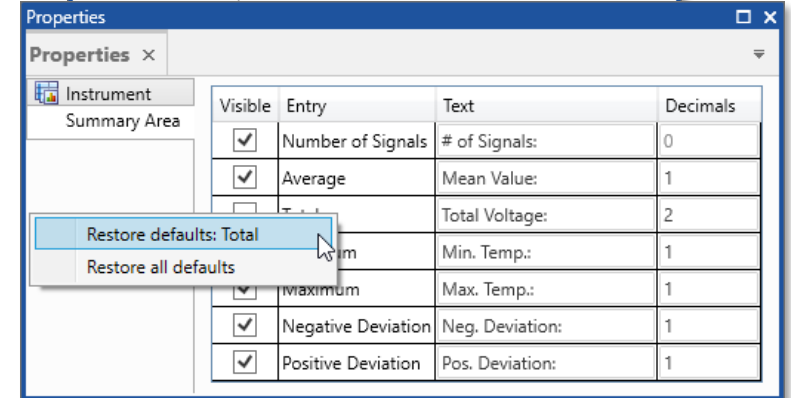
Properties

Properties ×

Instrument
Summary Area

| Visible | Entry | Text | Decimals |
|---|---|---|---|
| ✓ | Number of Signals | # of Signals: | 0 |
| ✓ | Average | Mean Value: | 1 |
| | Total | Total Voltage: | 2 |
| | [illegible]um | Min. Temp.: | 1 |
| ✓ | Maximum | Max. Temp.: | 1 |
| ✓ | Negative Deviation | Neg. Deviation: | 1 |
| ✓ | Positive Deviation | Pos. Deviation: | 1 |

Restore defaults: Total
Restore all defaults